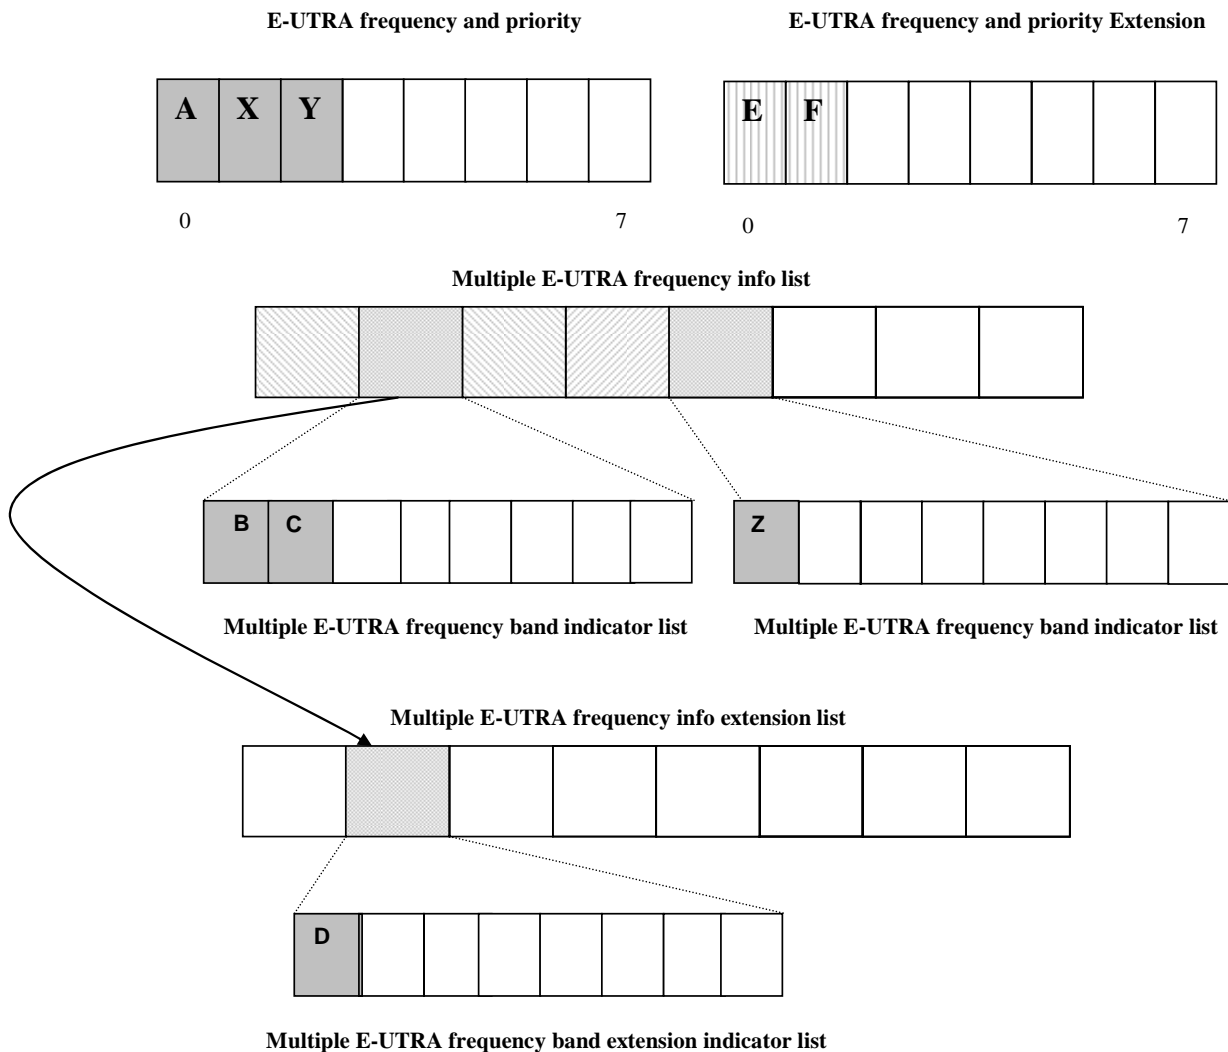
E-UTRA frequency and priority

A X Y

0 7

E-UTRA frequency and priority Extension

E F

0 7

Multiple E-UTRA frequency info list

B C

Multiple E-UTRA frequency band indicator list

Z

Multiple E-UTRA frequency band indicator list

Multiple E-UTRA frequency info extension list

D

Multiple E-UTRA frequency band extension indicator list